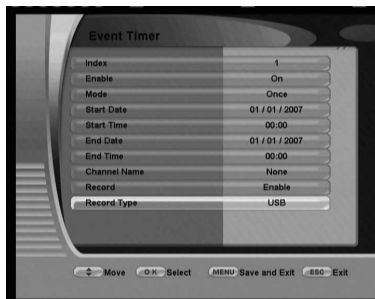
Event Timer

| | |
|---|---|
| Index | 1 |
| Enable | On |
| Mode | Once |
| Start Date | 01 / 01 / 2007 |
| Start Time | 00:00 |
| End Date | 01 / 01 / 2007 |
| End Time | 00:00 |
| Channel Name | None |
| Record | Enable |
| Record Type | USB |

Move OK Select MENU Save and Exit ESC Exit